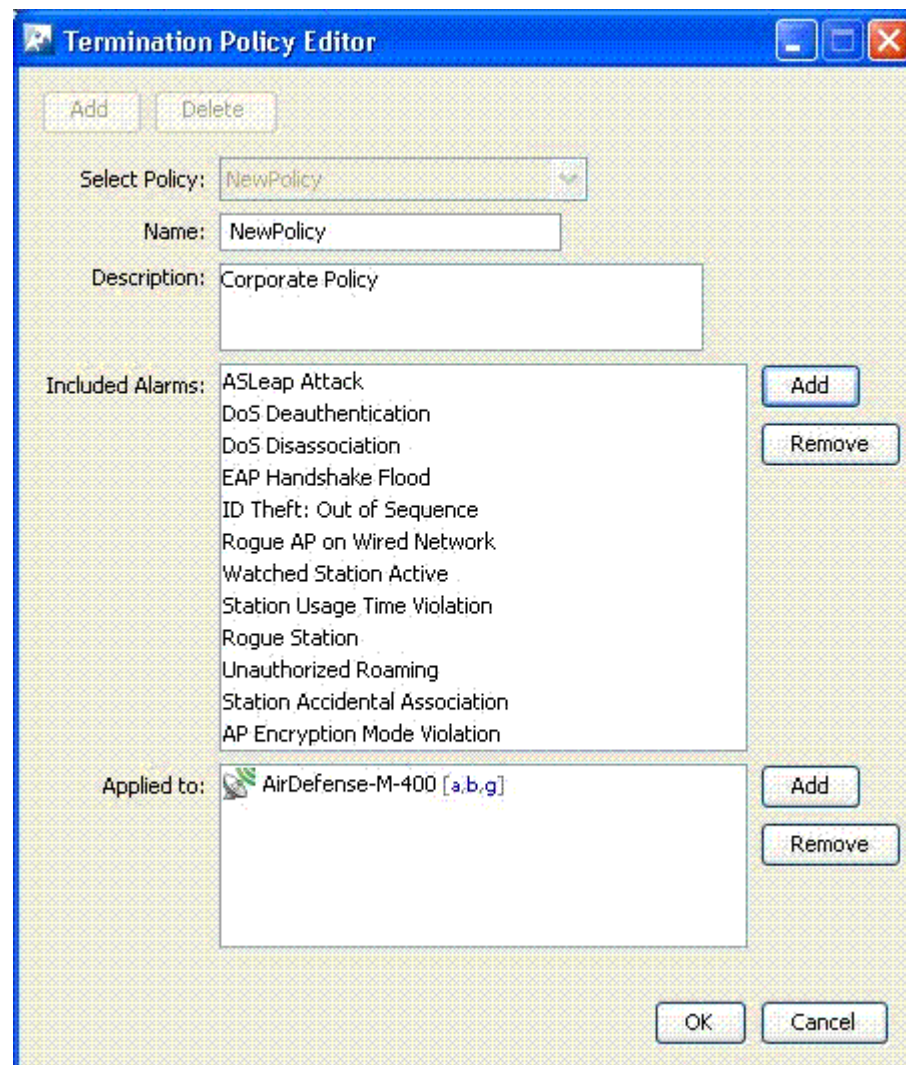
Termination Policy Editor

Add Delete

Select Policy: NewPolicy

Name: NewPolicy

Description: Corporate Policy

Included Alarms:
ASLeap Attack
DoS Deauthentication
DoS Disassociation
EAP Handshake Flood
ID Theft: Out of Sequence
Rogue AP on Wired Network
Watched Station Active
Station Usage Time Violation
Rogue Station
Unauthorized Roaming
Station Accidental Association
AP Encryption Mode Violation

Add
Remove

Applied to: AirDefense-M-400 [a,b,g]

Add
Remove

OK Cancel